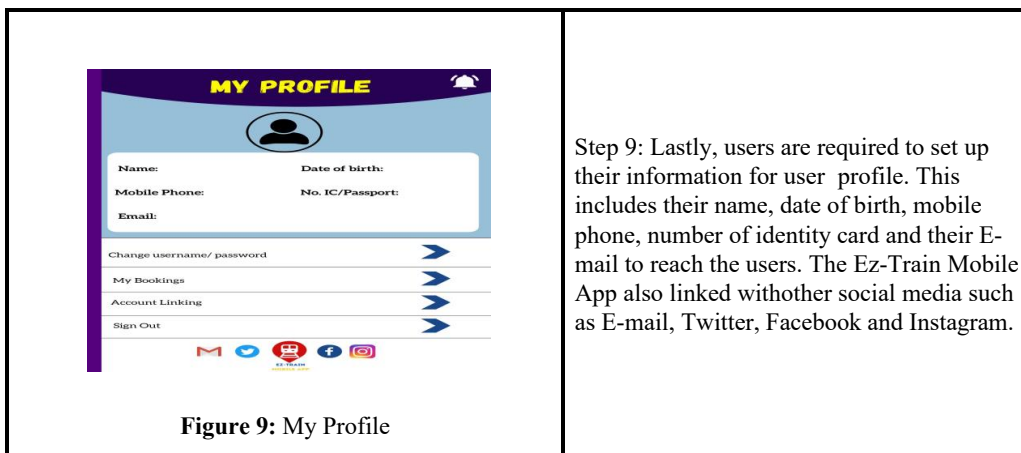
| MY PROFILE<br><br>Name: Date of birth:<br>Mobile Phone: No. IC/Passport:<br>Email:<br><br>Change username/ password<br>My Bookings<br>Account Linking<br>Sign Out<br><br>EZ-TRAIN<br><br>**Figure 9:** My Profile | Step 9: Lastly, users are required to set up their information for user profile. This includes their name, date of birth, mobile phone, number of identity card and their E-mail to reach the users. The Ez-Train Mobile App also linked withother social media such as E-mail, Twitter, Facebook and Instagram. |
|---|---|